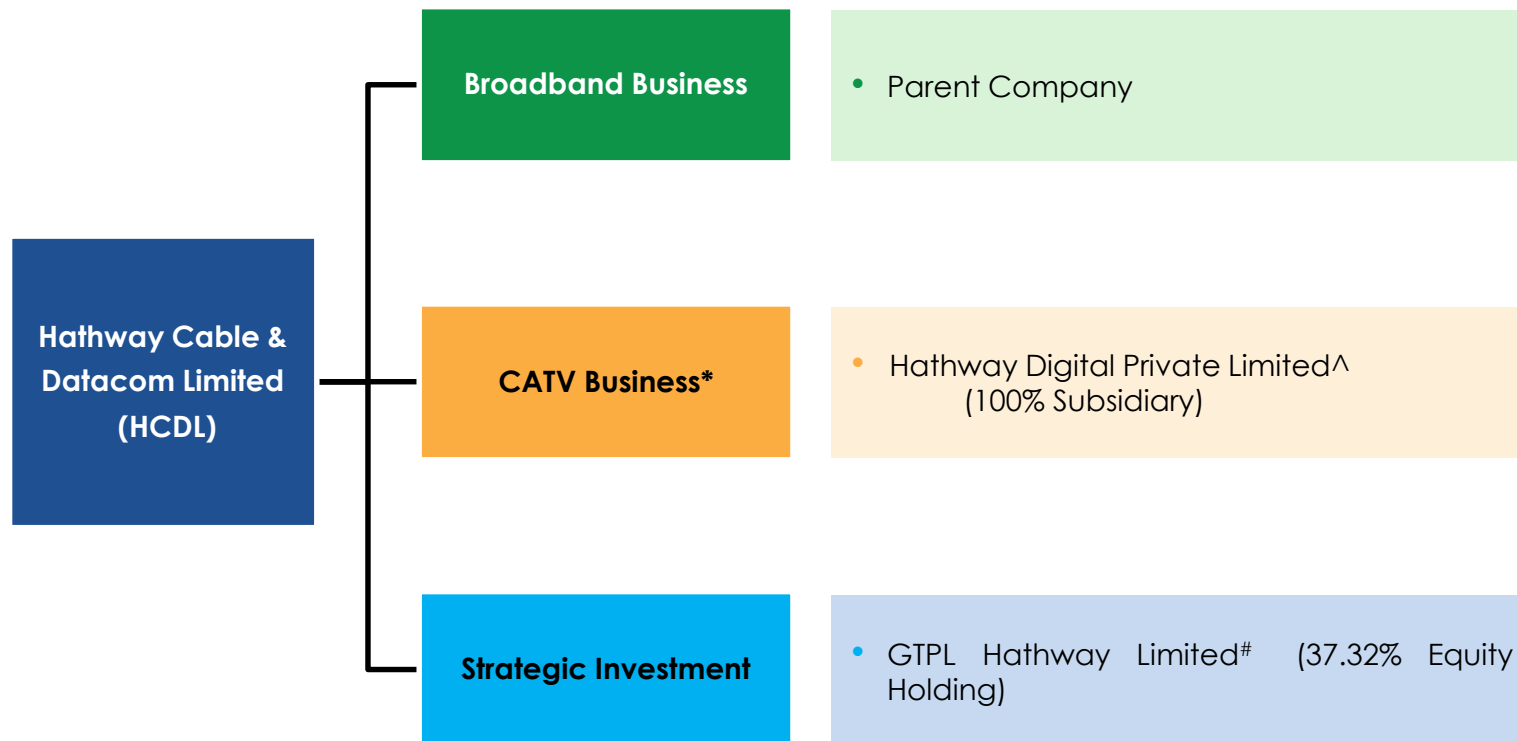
Hathway Cable & Datacom Limited (HCDL)

Broadband Business

• Parent Company

CATV Business*

• Hathway Digital Private Limited^ (100% Subsidiary)

Strategic Investment

• GTPL Hathway Limited# (37.32% Equity Holding)